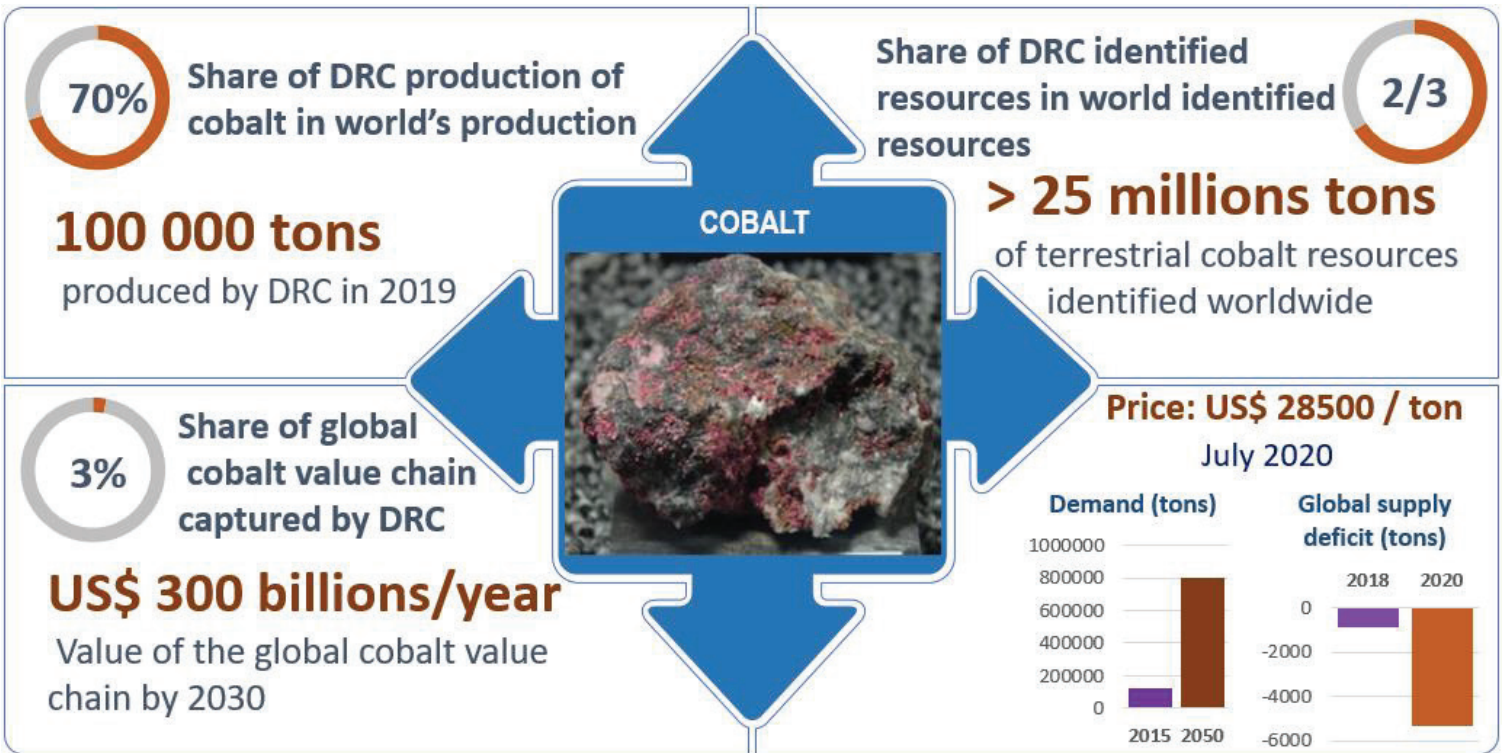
70%

Share of DRC production of cobalt in world's production

100 000 tons

produced by DRC in 2019

Share of DRC identified resources in world identified resources

2/3

> 25 millions tons

of terrestrial cobalt resources identified worldwide

COBALT

3%

Share of global cobalt value chain captured by DRC

US$ 300 billions/year

Value of the global cobalt value chain by 2030

Price: US$ 28500 / ton

July 2020

Demand (tons)

1000000
800000
600000
400000
200000
0

2015 2050

Global supply deficit (tons)

2018 2020

0
-2000
-4000
-6000